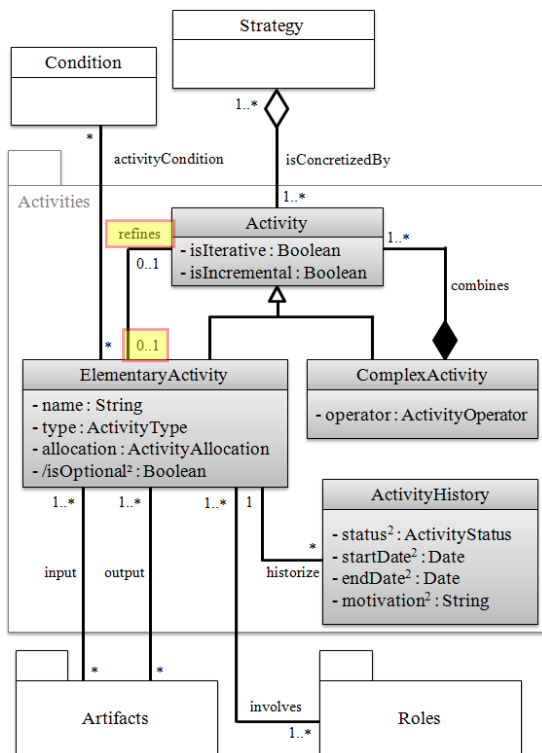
Strategy

Condition

1..*

*

activityCondition

isConcretizedBy

Activities

1..*

refines

Activity

- isIterative : Boolean

- isIncremental : Boolean

1..*

0..1

combines

*

0..1

ElementaryActivity

- name : String

- type : ActivityType

- allocation : ActivityAllocation

- /isOptional$^2$ : Boolean

ComplexActivity

- operator : ActivityOperator

ActivityHistory

- status$^2$ : ActivityStatus

- startDate$^2$ : Date

- endDate$^2$ : Date

- motivation$^2$ : String

1..*

1..*

1..*

1

*

input

output

historize

*

*

Artifacts

involves

1..*

Roles